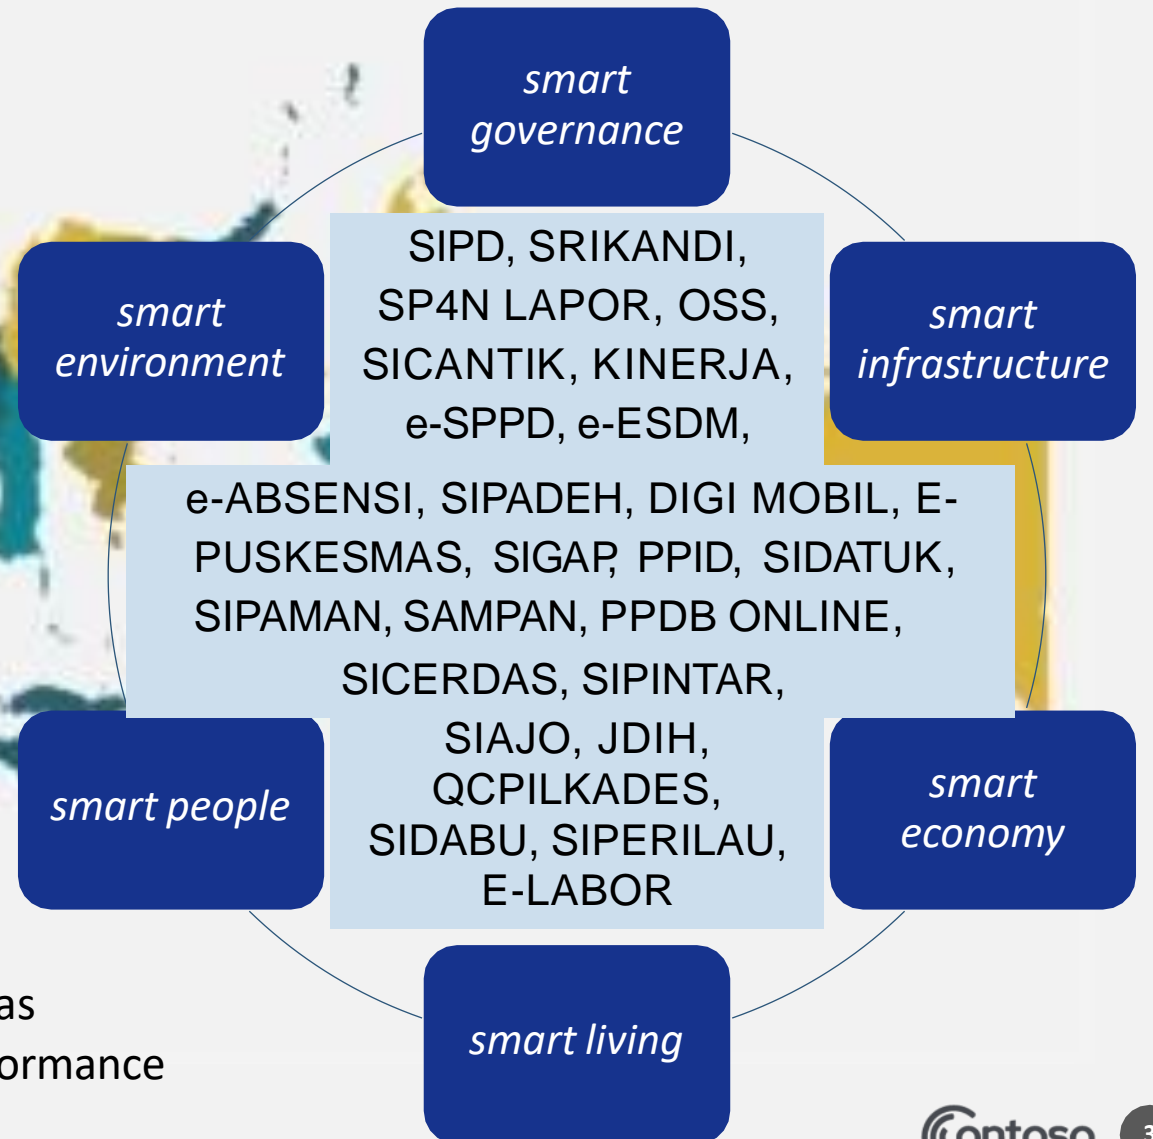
smart governance

smart environment

smart infrastructure

SIPD, SRIKANDI, SP4N LAPOR, OSS, SICANTIK, KINERJA, e-SPPD, e-ESDM,

e-ABSENSI, SIPADEH, DIGI MOBIL, E-PUSKESMAS, SIGAP, PPID, SIDATUK, SIPAMAN, SAMPAN, PPDB ONLINE, SICERDAS, SIPINTAR,

SIAJO, JDIH, QCPILKADES, SIDABU, SIPERILAU, E-LABOR

smart people

smart economy

smart living

as
ormance

Contoso

3